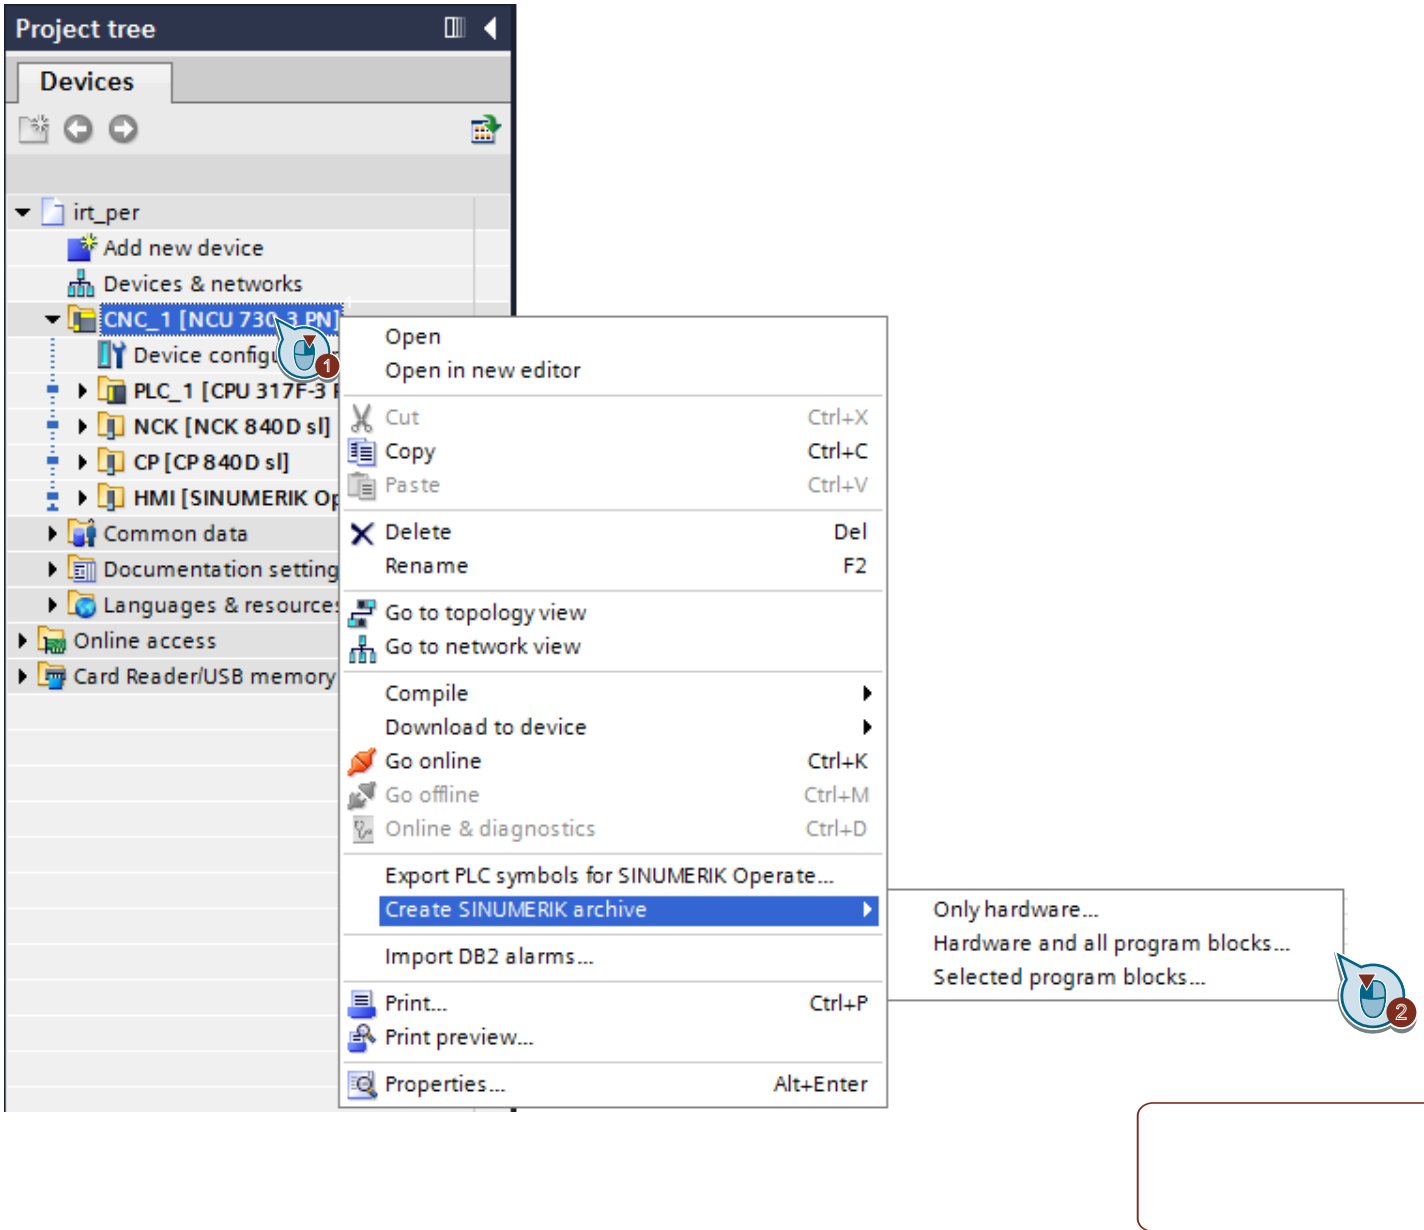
Project tree

Devices

irt_per
Add new device
Devices & networks
CNC_1 [NCU 730.3 PN]
Device configu
PLC_1 [CPU 317F-3 I
NCK [NCK 840D sl]
CP [CP 840D sl]
HMI [SINUMERIK Op
Common data
Documentation setting
Languages & resource
Online access
Card Reader/USB memory

1

Open
Open in new editor
Cut Ctrl+X
Copy Ctrl+C
Paste Ctrl+V
Delete Del
Rename F2
Go to topology view
Go to network view
Compile
Download to device
Go online Ctrl+K
Go offline Ctrl+M
Online & diagnostics Ctrl+D
Export PLC symbols for SINUMERIK Operate...
Create SINUMERIK archive
Import DB2 alarms...
Print... Ctrl+P
Print preview...
Properties... Alt+Enter

Only hardware...
Hardware and all program blocks...
Selected program blocks...

2